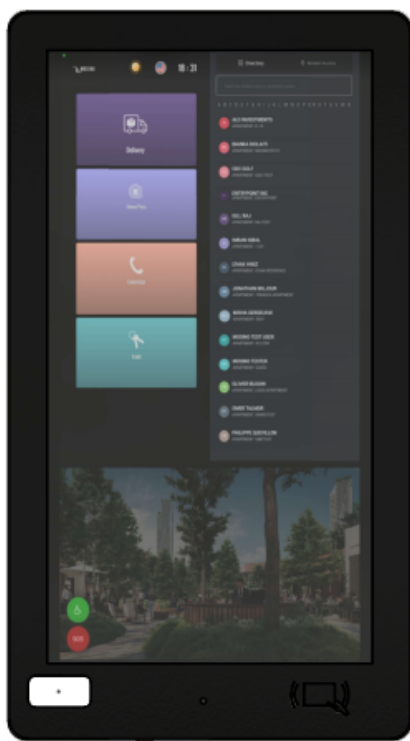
MENU
18:28
Delivery
Directory
Resident Access
Delivery
Directory
ALU INVESTMENTS
ALIMA DIALLO
BEN SALT
CATERPOINT INC
DEL MAJ
EMMA SIMA
EVAN ARIZ
JONATHAN BELJOUR
NADIA ASRGEAN
NOUND TEST USER
NUNNO TEXTER
OLIVER BLOOM
OMER TALBER
PHILIPPE SOUTILLON
SOS